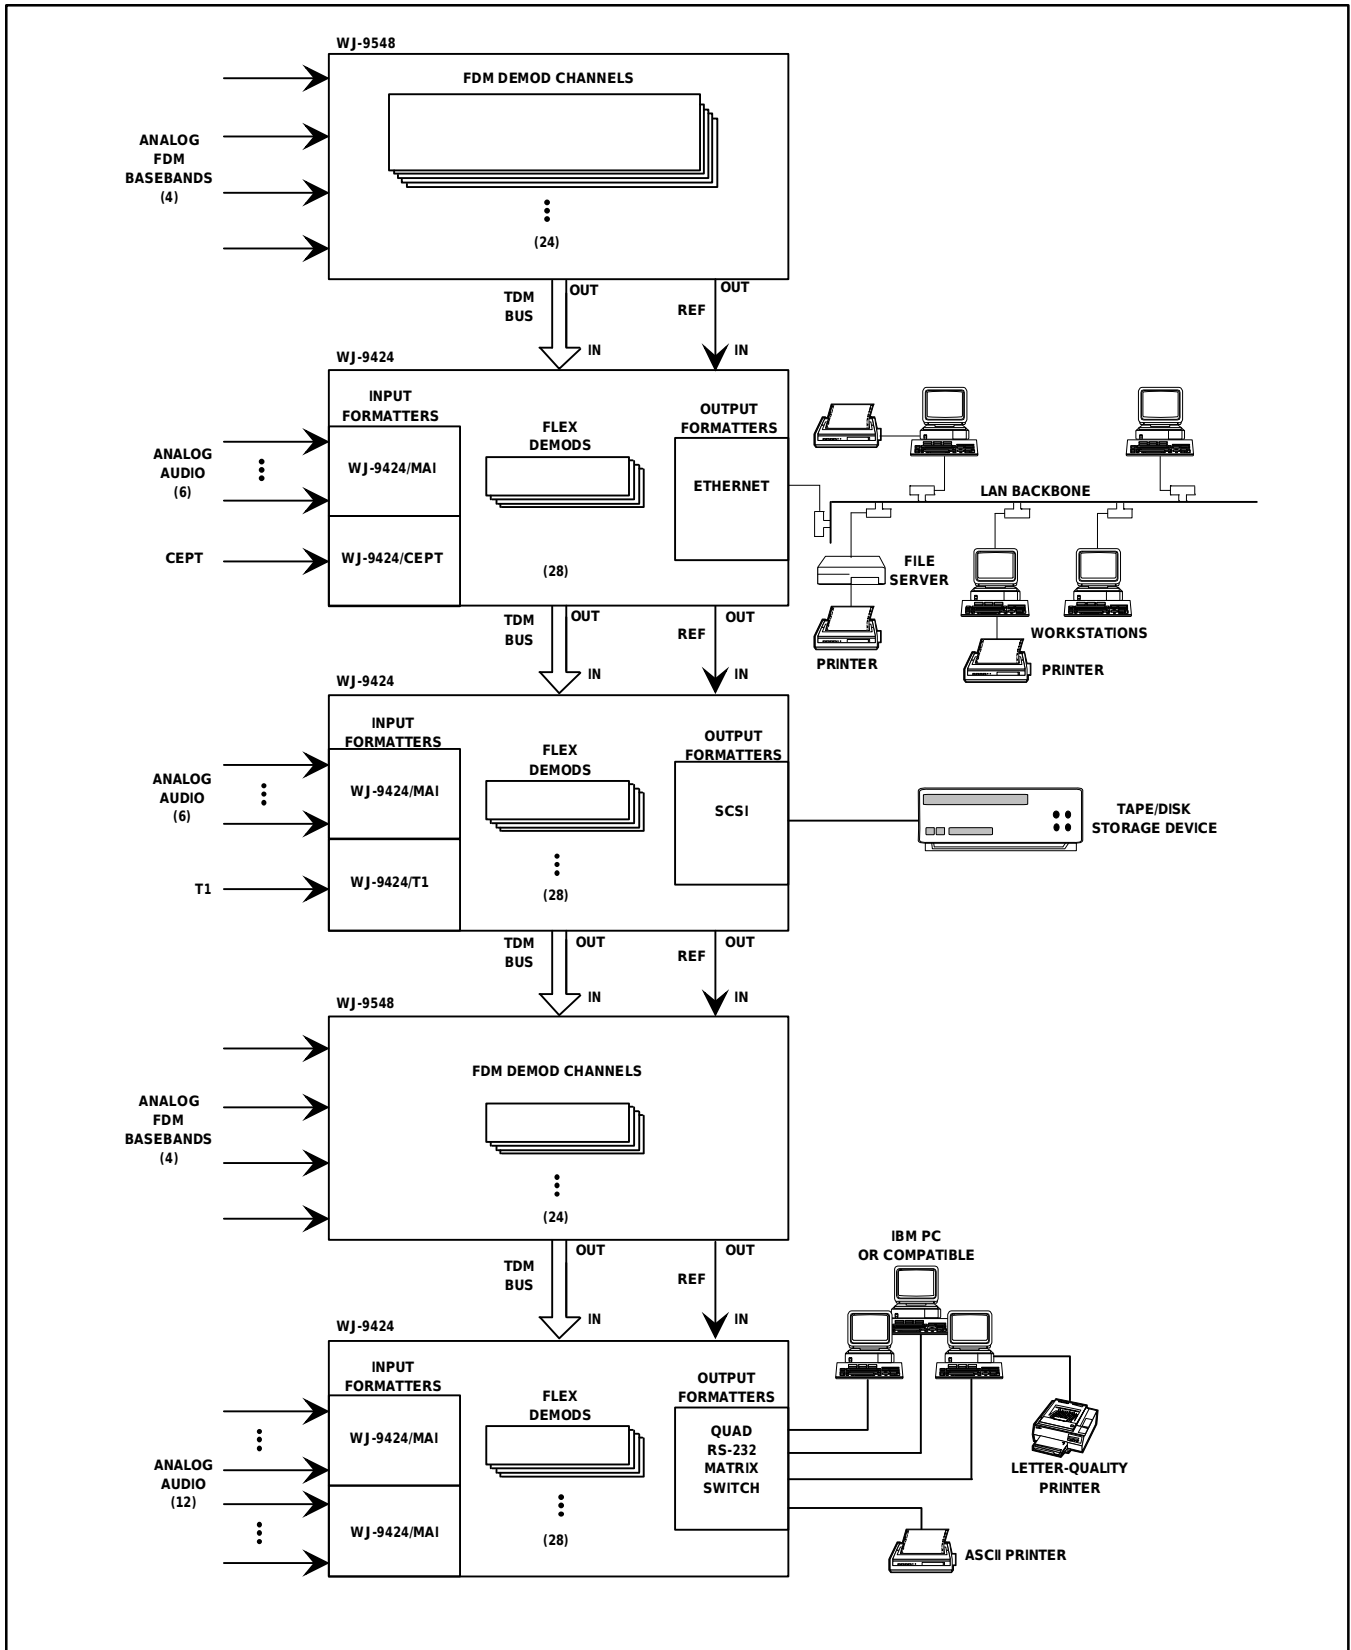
WJ-9548

ANALOG FDM BASEBANDS (4)

FDM DEMOD CHANNELS

(24)

TDM BUS

OUT

REF

OUT

IN

IN

WJ-9424

INPUT FORMATTERS

ANALOG AUDIO (6)

WJ-9424/MAI

CEPT

WJ-9424/CEPT

FLEX DEMODS

(28)

OUTPUT FORMATTERS

ETHERNET

LAN BACKBONE

FILE SERVER

PRINTER

WORKSTATIONS

PRINTER

TDM BUS

OUT

REF

OUT

IN

IN

WJ-9424

INPUT FORMATTERS

ANALOG AUDIO (6)

WJ-9424/MAI

T1

WJ-9424/T1

FLEX DEMODS

(28)

OUTPUT FORMATTERS

SCSI

TAPE/DISK STORAGE DEVICE

TDM BUS

OUT

REF

OUT

IN

IN

WJ-9548

ANALOG FDM BASEBANDS (4)

FDM DEMOD CHANNELS

(24)

TDM BUS

OUT

REF

OUT

IN

IN

WJ-9424

INPUT FORMATTERS

ANALOG AUDIO (12)

WJ-9424/MAI

WJ-9424/MAI

FLEX DEMODS

(28)

OUTPUT FORMATTERS

QUAD RS-232 MATRIX SWITCH

IBM PC OR COMPATIBLE

LETTER-QUALITY PRINTER

ASCII PRINTER